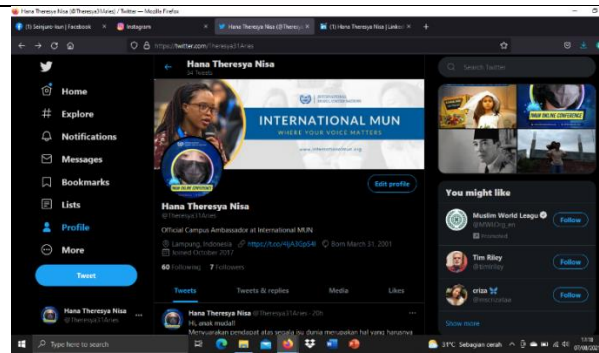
Hana Theresya Nisa (@Theresya31Aries) / Twitter — Mozilla Firefox

(1) Senjanis-Ivan | Facebook
Instagram
Hana Theresya Nisa (@Theresy...
(1) Hana Theresya Nisa | Linkec...

https://twitter.com/Theresya31Aries

Home
Explore
Notifications
Messages
Bookmarks
Lists
Profile
More
Tweet

Hana Theresya Nisa
@Theresya31Aries

Hana Theresya Nisa
34 Tweets

INTERNATIONAL MUN
WHERE YOUR VOICE MATTERS

MUN ONLINE CONFERENCE

Edit profile

Hana Theresya Nisa
@Theresya31Aries

Official Campus Ambassador at International MUN

Lampung, Indonesia https://t.co/4jA3Qp54l Born March 31, 2001
Joined October 2017

60 Following 7 Followers

Tweets
Tweets & replies
Media
Likes

Hana Theresya Nisa @Theresya31Aries · 20h
Hi, anak muda!!
Menyuarakan pendapat atas segala isu dunia merupakan hal yang harusnya

Search Twitter

You might like

Muslim World League
@MWLOrg_en
Promoted
Follow

Tim Riley
@timriley
Follow

criza
@mecrizalae
Follow

Show more

Type here to search

31°C Sebagian cerah